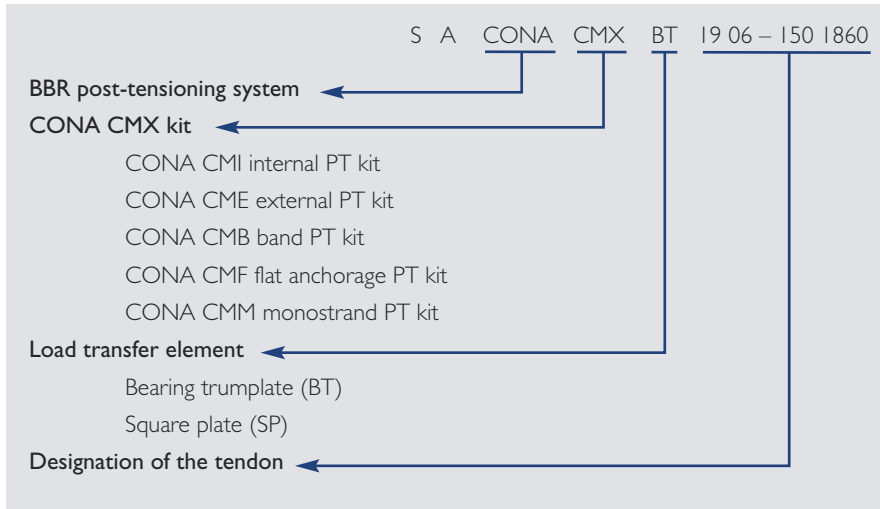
S A CONA CMX BT 19 06 – 150 1860

BBR post-tensioning system

CONA CMX kit

CONA CMI internal PT kit

CONA CME external PT kit

CONA CMB band PT kit

CONA CMF flat anchorage PT kit

CONA CMM monostrand PT kit

Load transfer element

Bearing trumplate (BT)

Square plate (SP)

Designation of the tendon